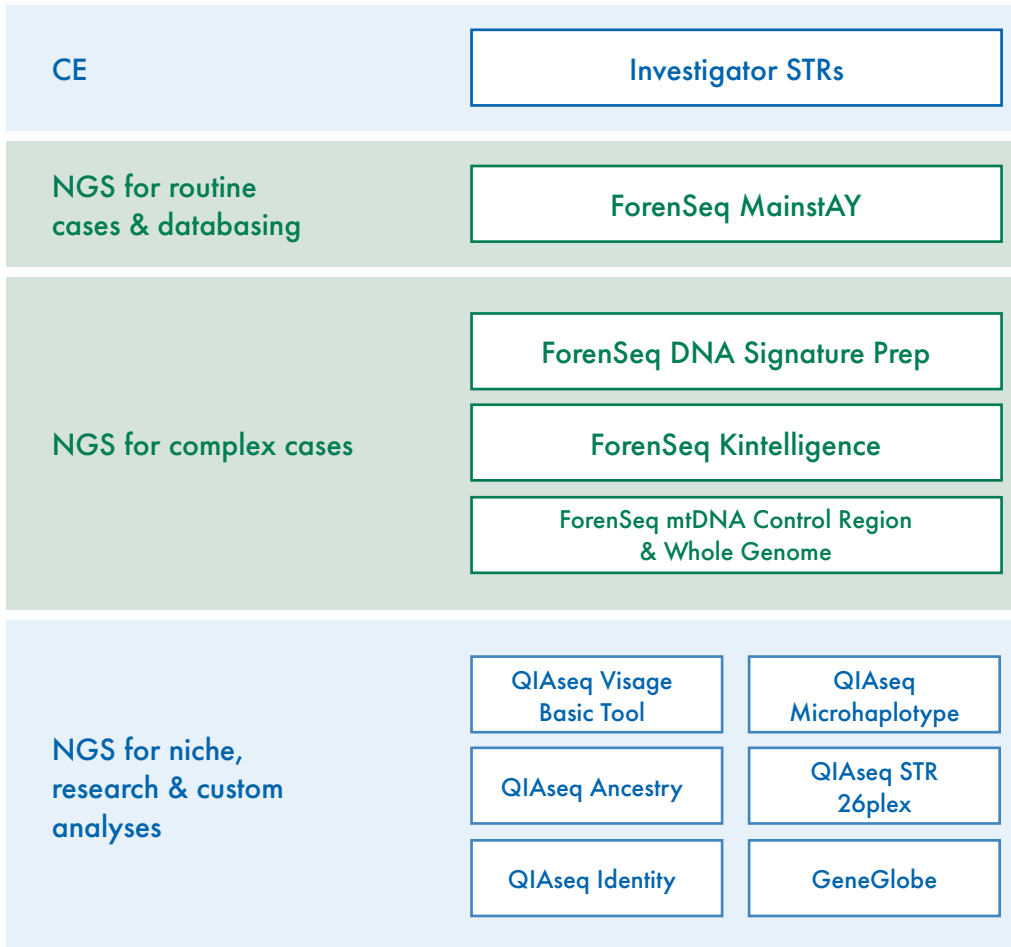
CE

Investigator STRs

NGS for routine cases & databasing

ForenSeq MainstAY

NGS for complex cases

ForenSeq DNA Signature Prep

ForenSeq Kintelligence

ForenSeq mtDNA Control Region & Whole Genome

NGS for niche, research & custom analyses

QIAseq Visage Basic Tool

QIAseq Microhaplotype

QIAseq Ancestry

QIAseq STR 26plex

QIAseq Identity

GeneGlobe